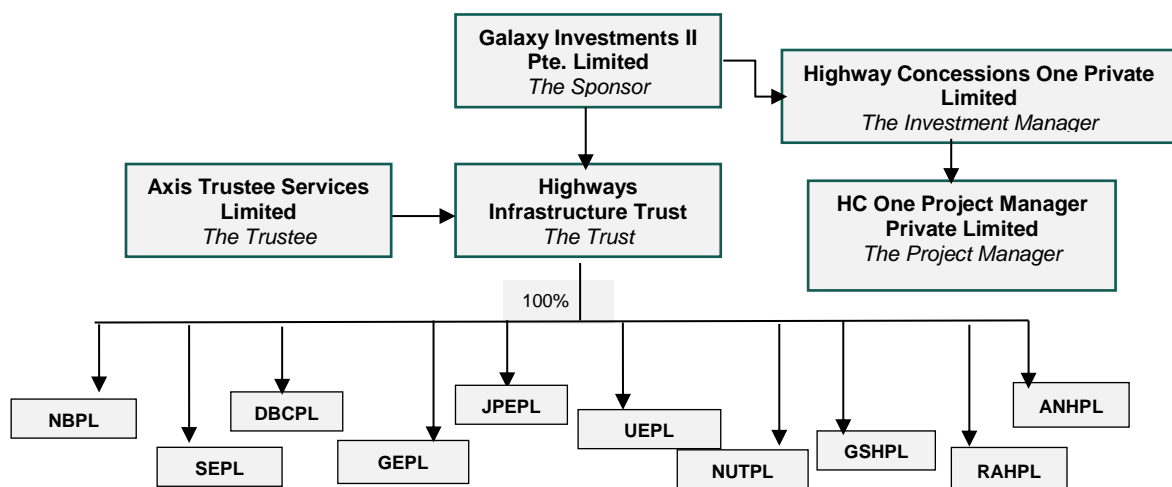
Galaxy Investments II Pte. Limited
*The Sponsor*

Highway Concessions One Private Limited
*The Investment Manager*

Axis Trustee Services Limited
*The Trustee*

Highways Infrastructure Trust
*The Trust*

HC One Project Manager Private Limited
*The Project Manager*

100%

NBPL

SEPL

DBCPL

GEPL

JPEPL

UEPL

NUTPL

GSHPL

RAHPL

ANHPL